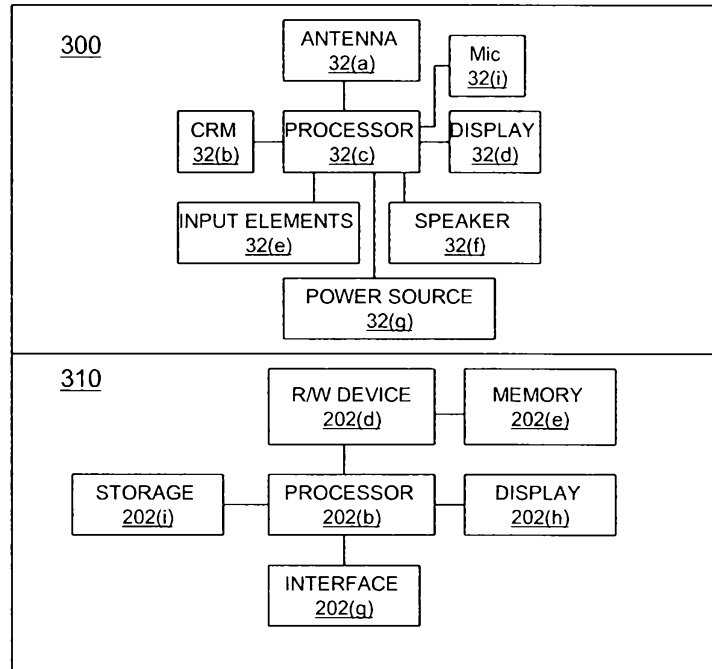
300

ANTENNA
32(a)

Mic
32(i)

CRM
32(b)

PROCESSOR
32(c)

DISPLAY
32(d)

INPUT ELEMENTS
32(e)

SPEAKER
32(f)

POWER SOURCE
32(g)

310

R/W DEVICE
202(d)

MEMORY
202(e)

STORAGE
202(i)

PROCESSOR
202(b)

DISPLAY
202(h)

INTERFACE
202(g)